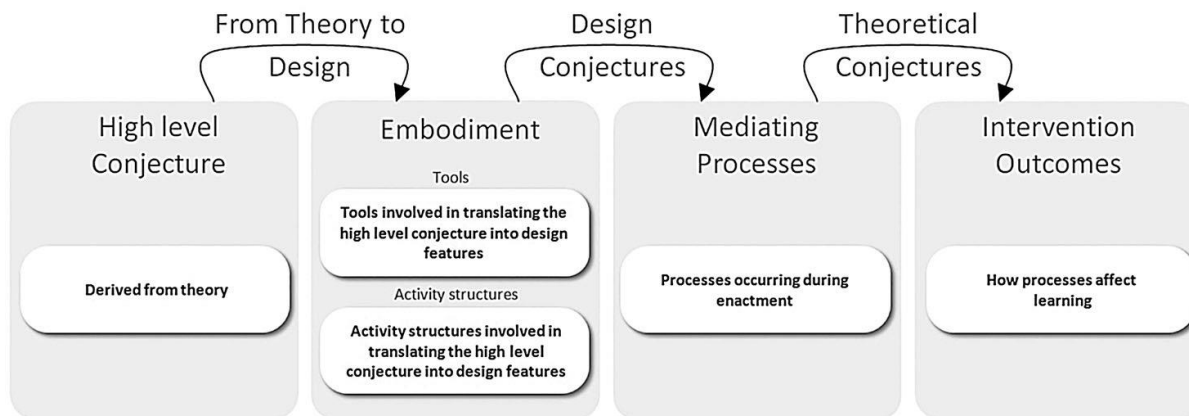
From Theory to Design

Design Conjectures

Theoretical Conjectures

High level Conjecture

Derived from theory

Embodiment

Tools

Tools involved in translating the high level conjecture into design features

Activity structures

Activity structures involved in translating the high level conjecture into design features

Mediating Processes

Processes occurring during enactment

Intervention Outcomes

How processes affect learning